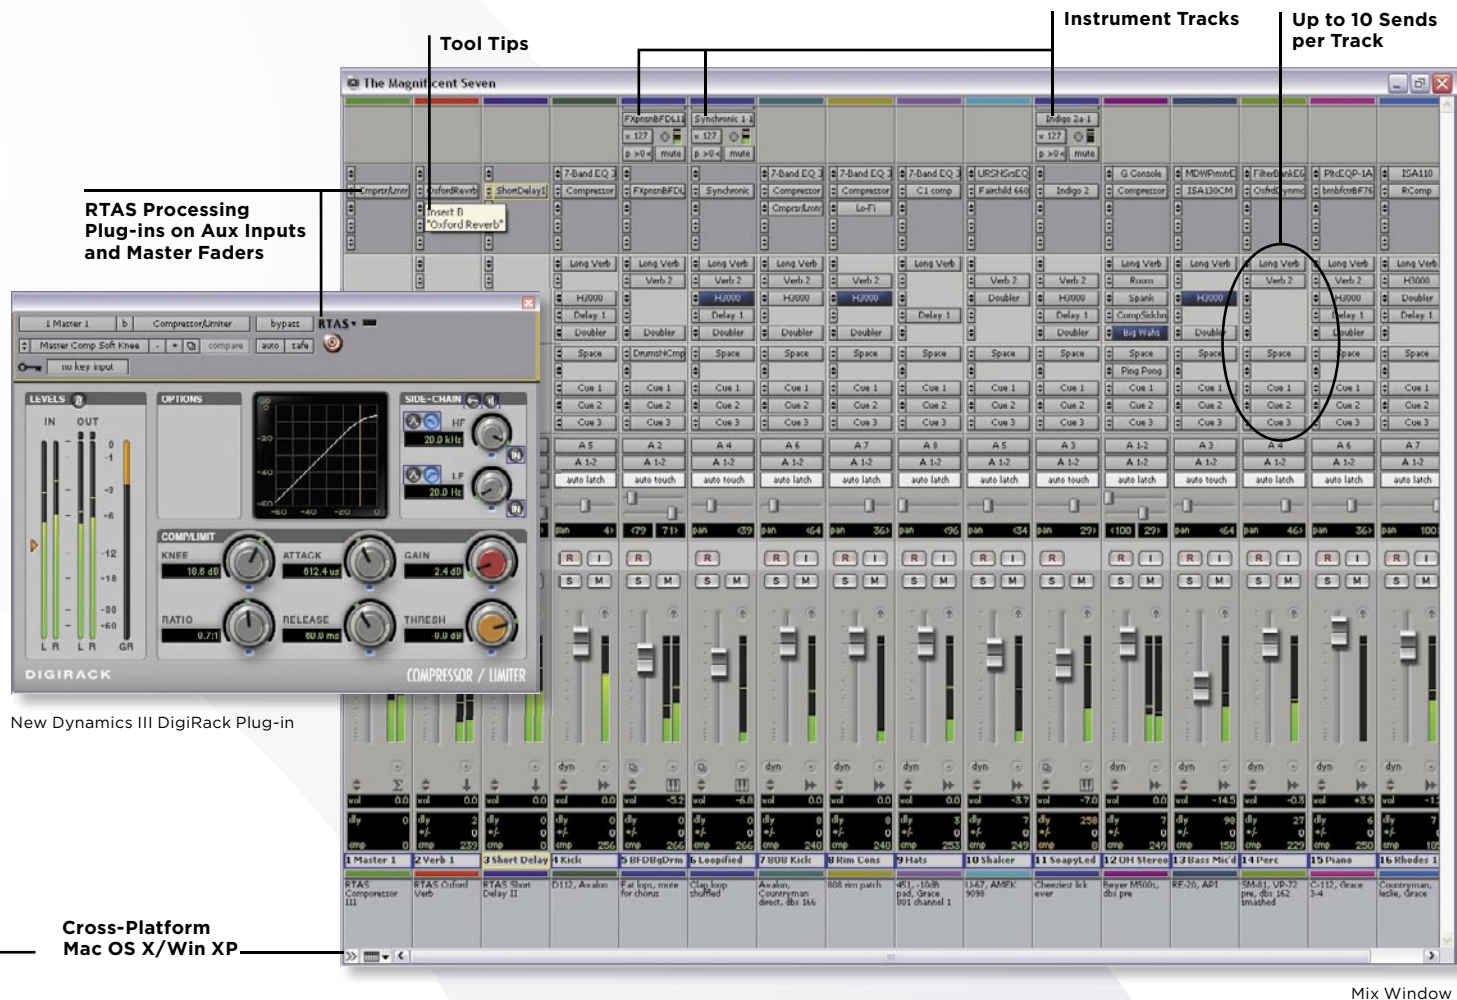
Instrument Tracks

Up to 10 Sends per Track

Tool Tips

RTAS Processing Plug-ins on Aux Inputs and Master Faders

The Magnificent Seven

Insert B "Oxford Reverb"

1 Master 1

Compressor/Limiter

bypass

RTAS

Master Comp Soft Knee

compare

auto

safe

no key input

LEVELS

IN

OUT

OPTIONS

SIDE-CHAIN

HF

20.0 kHz

LF

20.0 Hz

COMP/LIMIT

KNEE

10.6 dB

ATTACK

612.4 us

GAIN

2.4 dB

RATIO

9.7:1

RELEASE

80.0 ms

THRESH

-0.0 dB

GR

DIGIRACK

COMPRESSOR / LIMITER

New Dynamics III DigiRack Plug-in

1 Master 1

2 Verb 1

3 Short Delay

4 Kick

5 BFDBgDrm

6 Loopified

7 808 Kick

8 Rim Cons

9 Hats

10 Shaker

11 SoapyLed

12 OH Stereo

13 Bass Mic'd

14 Perc

15 Piano

16 Rhodes 1

RTAS Compressor III

RTAS Oxford Verb

RTAS Short Delay II

D112, Avalon

Fat lops, mute for chorus

Clap loop shuffled

Avalon, Countryman direct, dbx 166

808 rim patch

451, -10dB pad, Grace 801 channel 1

U-67, AMEK 9098

Cheeziest lick ever

Beyer M500s, dbx pre

RE-20, API

SM-81, VP-72 pre, dbx 162 smashed

C-112, Grace 3-4

Countryman, leslie, Grace

Cross-Platform Mac OS X/Win XP

Mix Window